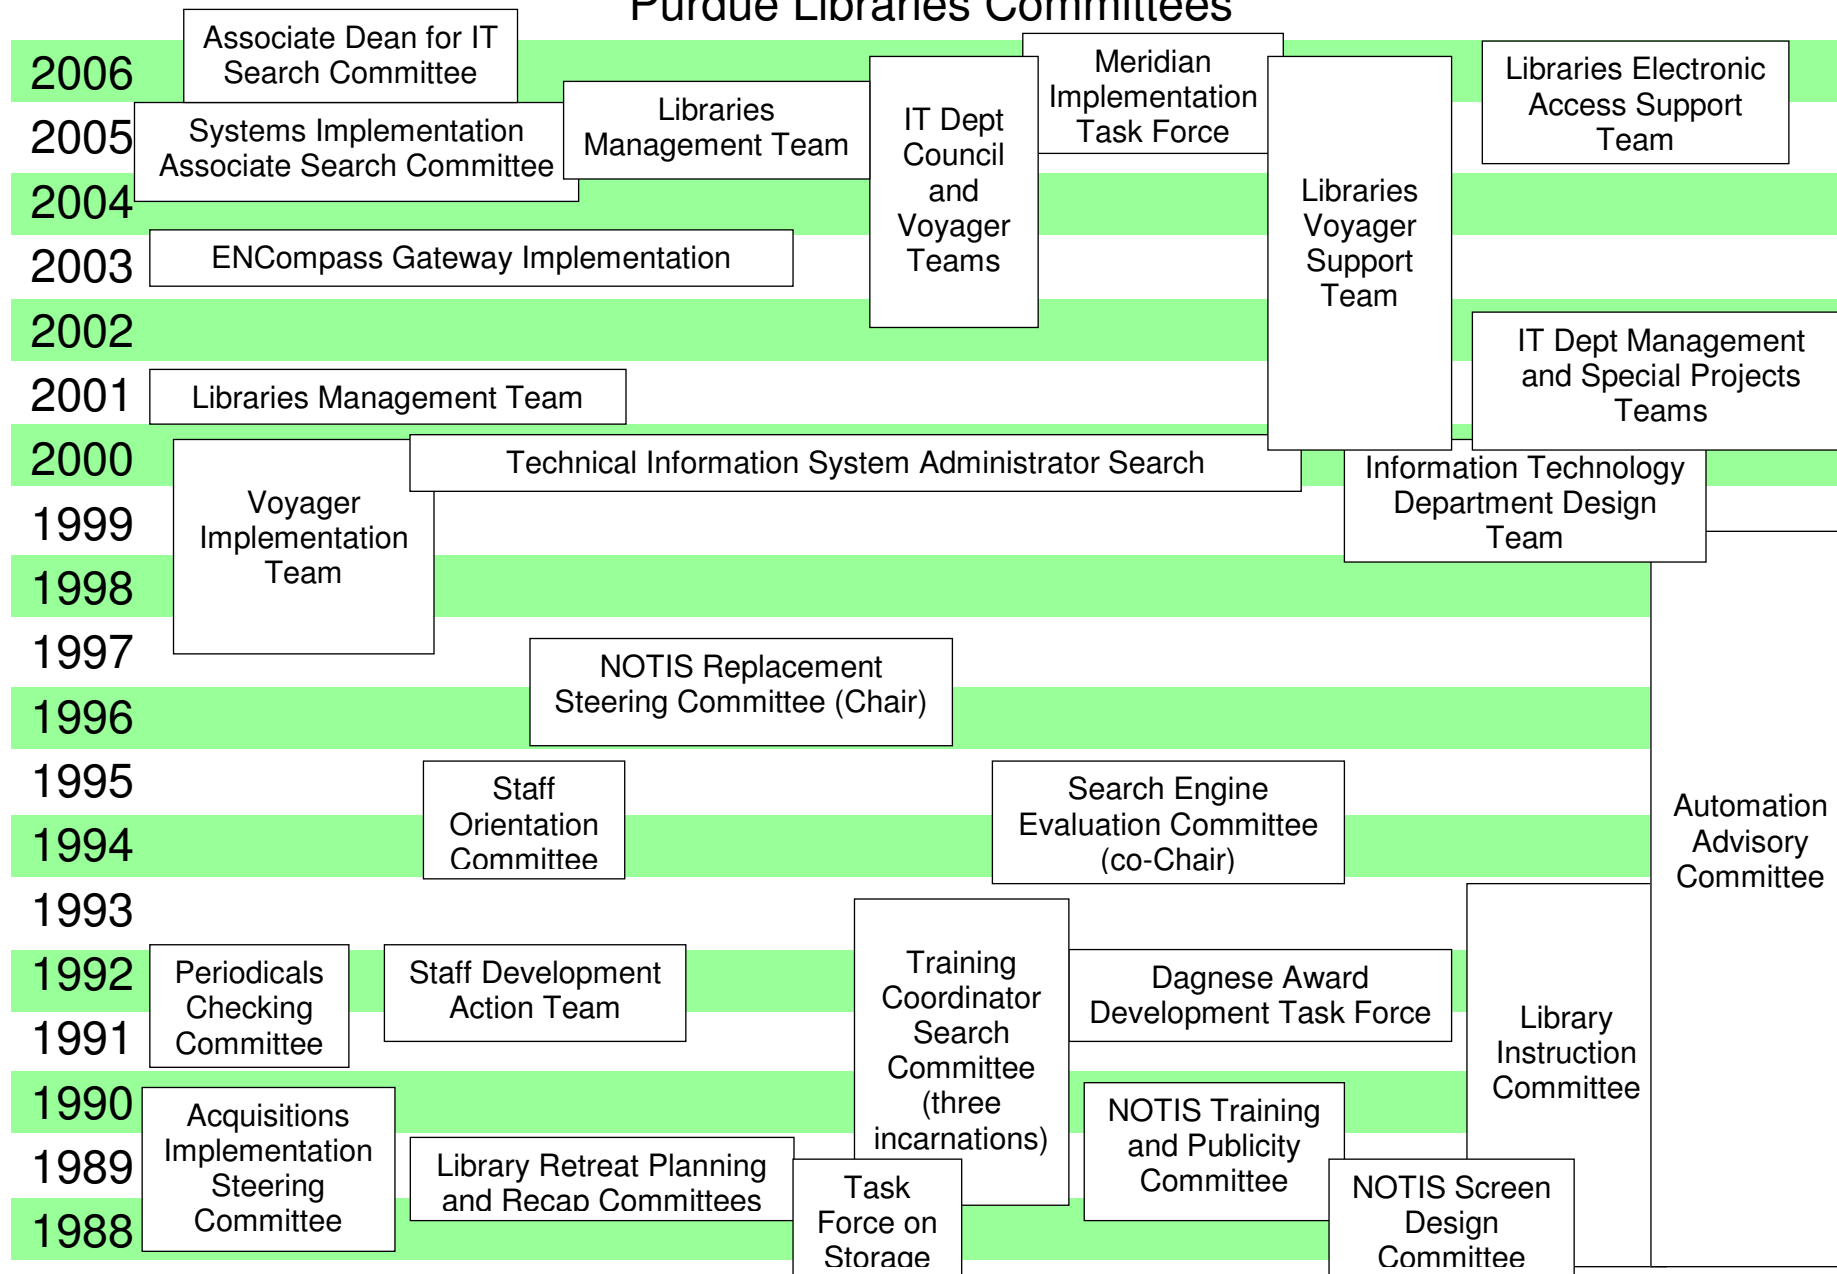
Purdue Libraries Committees

2006
2005
2004
2003
2002
2001
2000
1999
1998
1997
1996
1995
1994
1993
1992
1991
1990
1989
1988

Associate Dean for IT Search Committee

Systems Implementation Associate Search Committee

Libraries Management Team

IT Dept Council and Voyager Teams

Meridian Implementation Task Force

Libraries Voyager Support Team

Libraries Electronic Access Support Team

ENCompass Gateway Implementation

IT Dept Management and Special Projects Teams

Libraries Management Team

Technical Information System Administrator Search

Information Technology Department Design Team

Voyager Implementation Team

NOTIS Replacement Steering Committee (Chair)

Staff Orientation Committee

Search Engine Evaluation Committee (co-Chair)

Automation Advisory Committee

Periodicals Checking Committee

Staff Development Action Team

Training Coordinator Search Committee (three incarnations)

Dagnese Award Development Task Force

Library Instruction Committee

Acquisitions Implementation Steering Committee

Library Retreat Planning and Recap Committees

Task Force on Storage

NOTIS Training and Publicity Committee

NOTIS Screen Design Committee